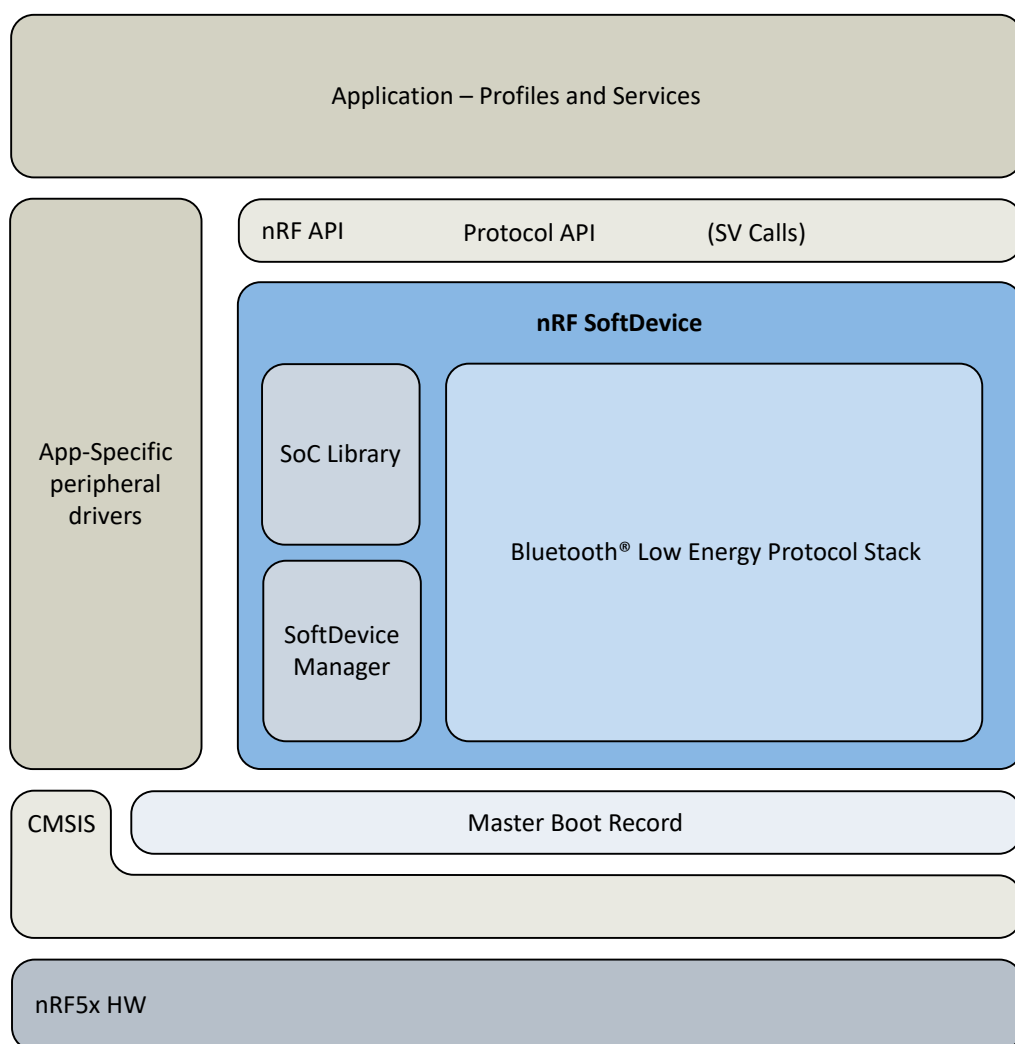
Application – Profiles and Services

App-Specific peripheral drivers

nRF API

Protocol API

(SV Calls)

nRF SoftDevice

SoC Library

SoftDevice Manager

Bluetooth® Low Energy Protocol Stack

CMSIS

Master Boot Record

nRF5x HW